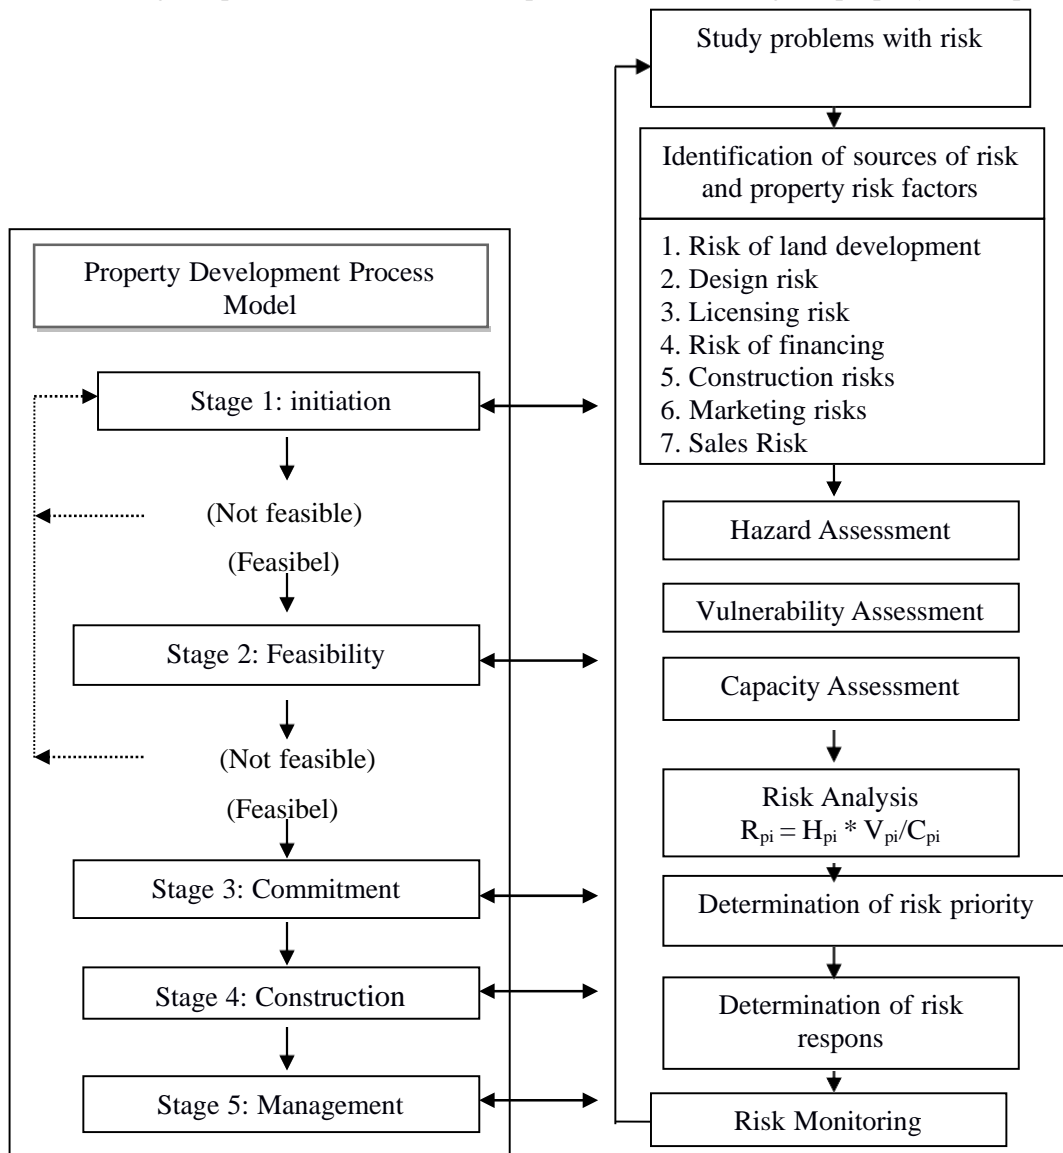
Study problems with risk

Identification of sources of risk and property risk factors

1. Risk of land development
2. Design risk
3. Licensing risk
4. Risk of financing
5. Construction risks
6. Marketing risks
7. Sales Risk

Property Development Process Model

Stage 1: initiation

(Not feasible)

(Feasibel)

Stage 2: Feasibility

(Not feasible)

(Feasibel)

Stage 3: Commitment

Stage 4: Construction

Stage 5: Management

Hazard Assessment

Vulnerability Assessment

Capacity Assessment

Risk Analysis
$R_{pi} = H_{pi} * V_{pi}/C_{pi}$

Determination of risk priority

Determination of risk respons

Risk Monitoring